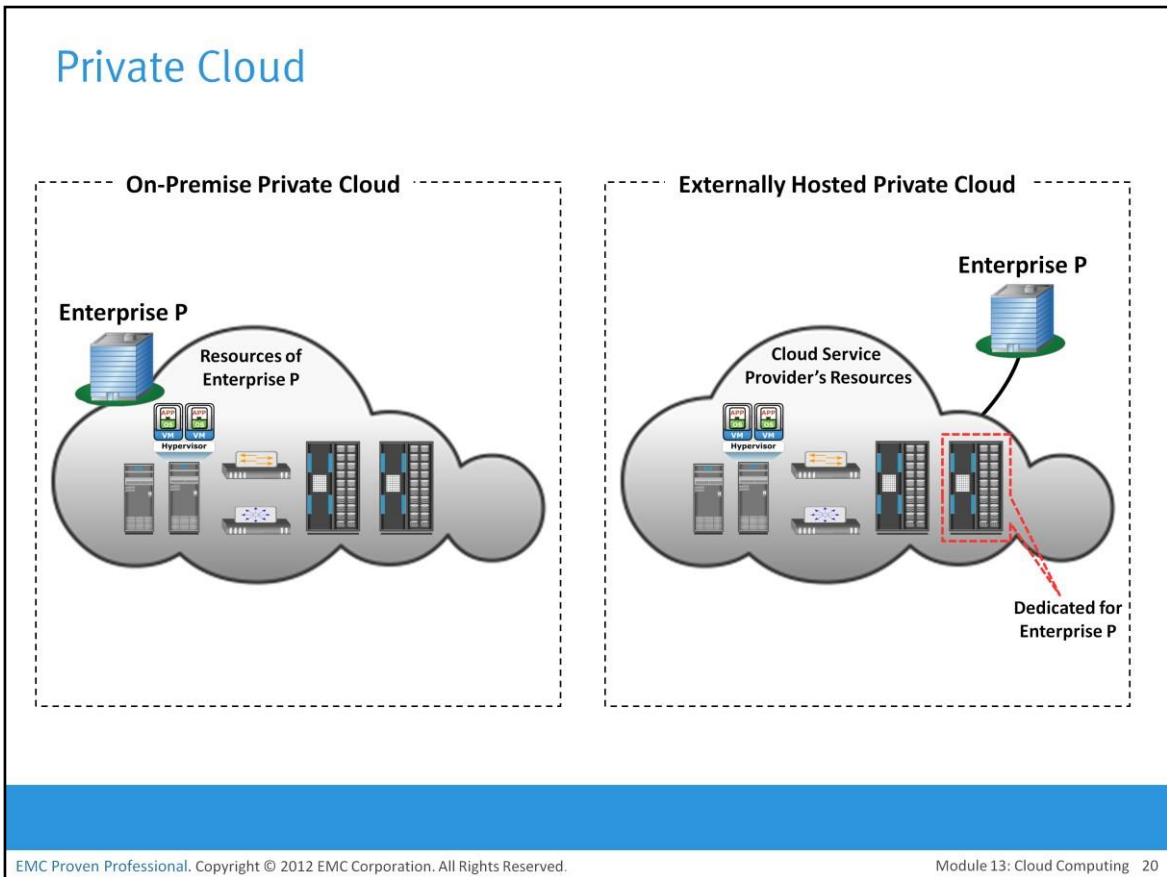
Private Cloud

On-Premise Private Cloud

Enterprise P

Resources of Enterprise P

APP OS VM APP OS VM

Hypervisor

Externally Hosted Private Cloud

Enterprise P

Cloud Service Provider's Resources

APP OS VM APP OS VM

Hypervisor

Dedicated for Enterprise P

EMC Proven Professional. Copyright © 2012 EMC Corporation. All Rights Reserved.

Module 13: Cloud Computing 20